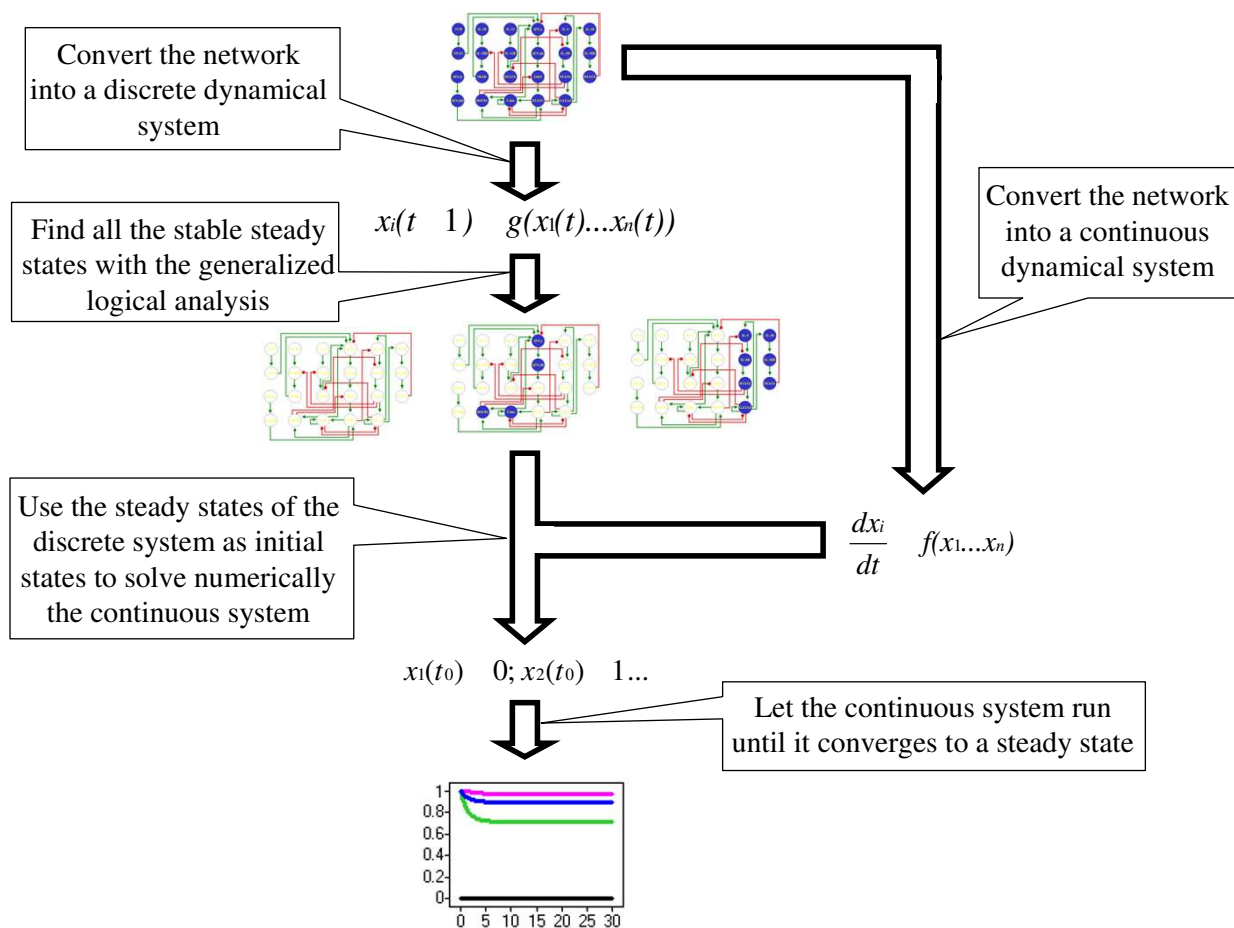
Convert the network into a discrete dynamical system

$x_i(t \quad 1) \quad g(x_1(t)...x_n(t))$

Find all the stable steady states with the generalized logical analysis

Convert the network into a continuous dynamical system

Use the steady states of the discrete system as initial states to solve numerically the continuous system

$\frac{dx_i}{dt} \quad f(x_1...x_n)$

$x_1(t_0) \quad 0; x_2(t_0) \quad 1...$

Let the continuous system run until it converges to a steady state

1
0.8
0.6
0.4
0.2
0
0 5 10 15 20 25 30